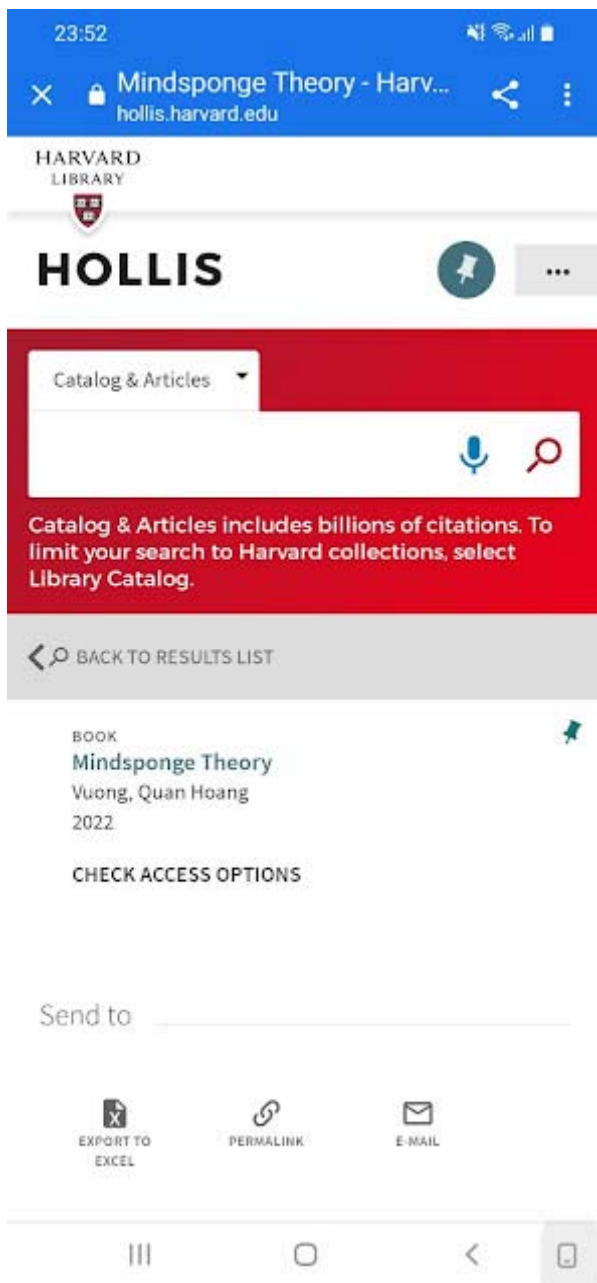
23:52

Mindsponge Theory - Harv...
hollis.harvard.edu

HARVARD
LIBRARY

HOLLIS

...

Catalog & Articles

Catalog & Articles includes billions of citations. To limit your search to Harvard collections, select Library Catalog.

BACK TO RESULTS LIST

BOOK
Mindsponge Theory
Vuong, Quan Hoang
2022

CHECK ACCESS OPTIONS

Send to

EXPORT TO EXCEL

PERMALINK

E-MAIL